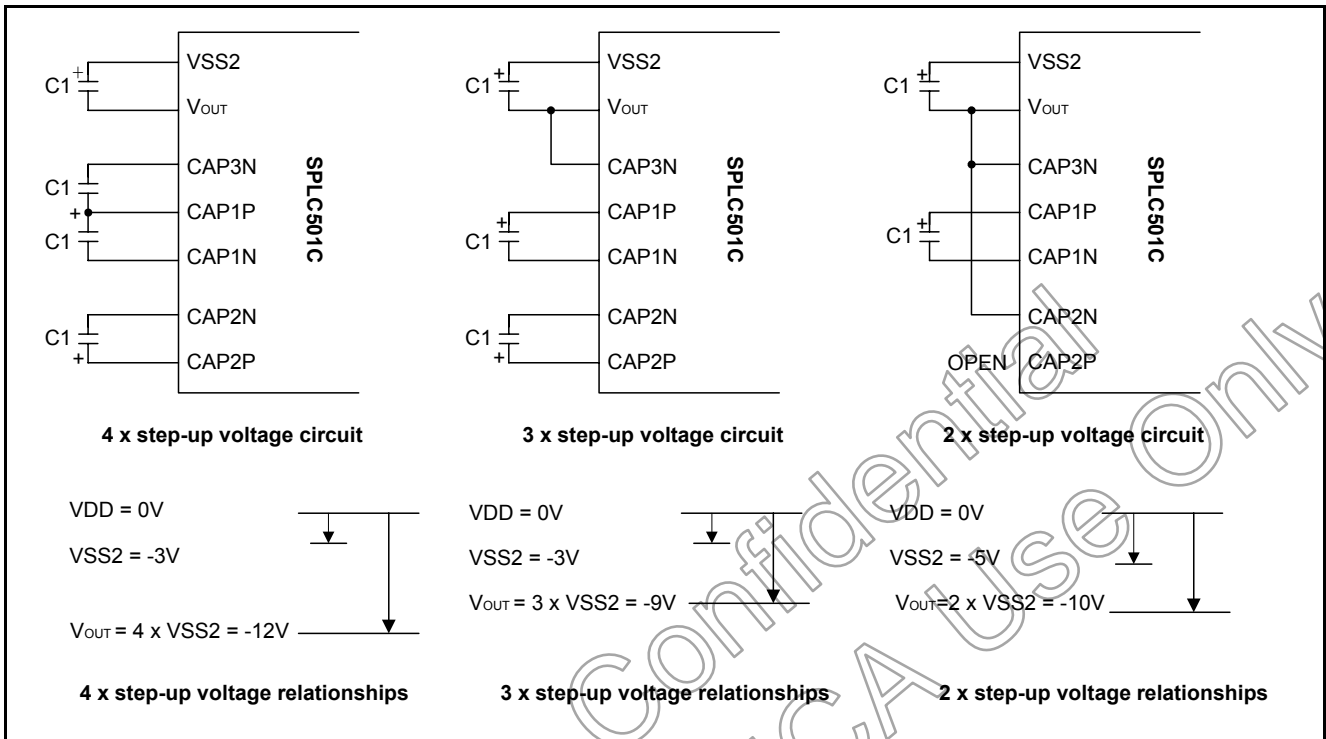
C1 + VSS2
$V_{OUT}$
C1 CAP3N
+ CAP1P
C1 CAP1N
C1 CAP2N
+ CAP2P
SPLC501C

4 x step-up voltage circuit

C1 + VSS2
$V_{OUT}$
CAP3N
C1 + CAP1P
CAP1N
C1 CAP2N
+ CAP2P
SPLC501C

3 x step-up voltage circuit

C1 + VSS2
$V_{OUT}$
CAP3N
C1 + CAP1P
CAP1N
CAP2N
OPEN CAP2P
SPLC501C

2 x step-up voltage circuit

VDD = 0V
VSS2 = -3V
$V_{OUT}$ = 4 x VSS2 = -12V

4 x step-up voltage relationships

VDD = 0V
VSS2 = -3V
$V_{OUT}$ = 3 x VSS2 = -9V

3 x step-up voltage relationships

VDD = 0V
VSS2 = -5V
$V_{OUT}$=2 x VSS2 = -10V

2 x step-up voltage relationships

Confidential
A Use Only